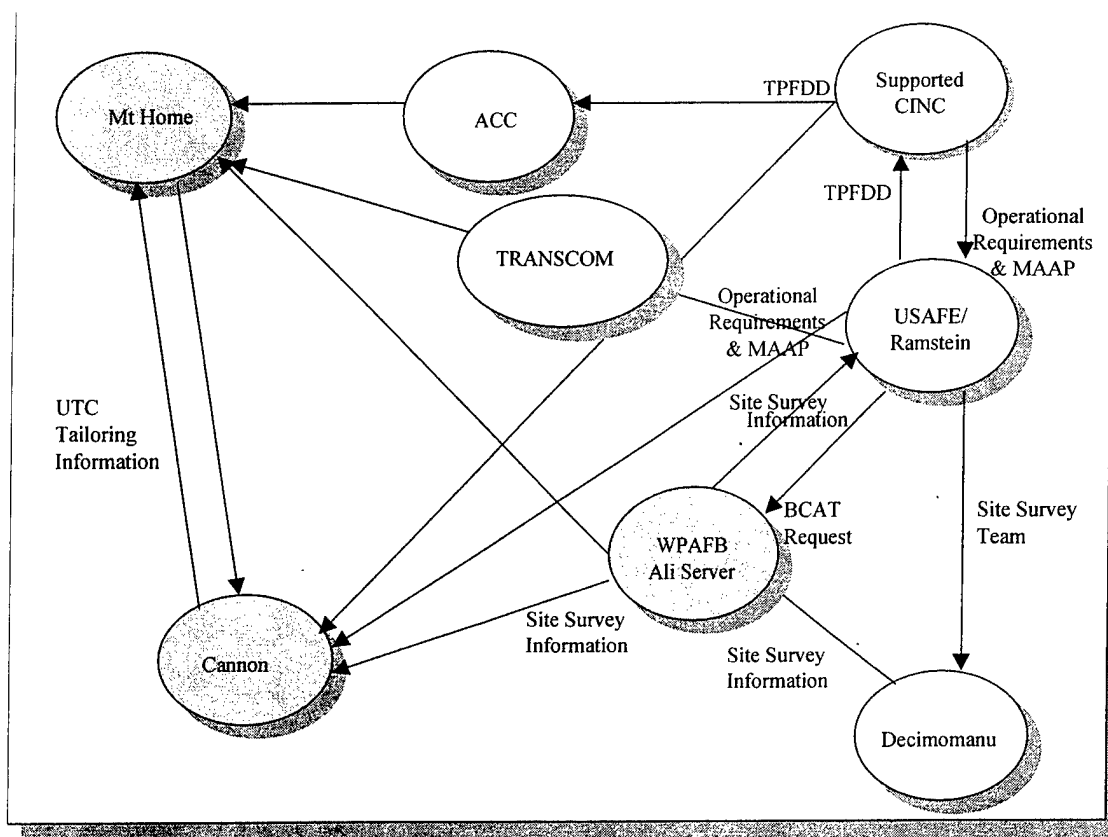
Mt Home

ACC

Supported CINC

TPFDD

TPFDD

Operational Requirements & MAAP

TRANSCOM

Operational Requirements & MAAP

USAFE/ Ramstein

UTC Tailoring Information

Site Survey Information

BCAT Request

Site Survey Team

WPAFB Ali Server

Site Survey Information

Cannon

Site Survey Information

Decimomanu